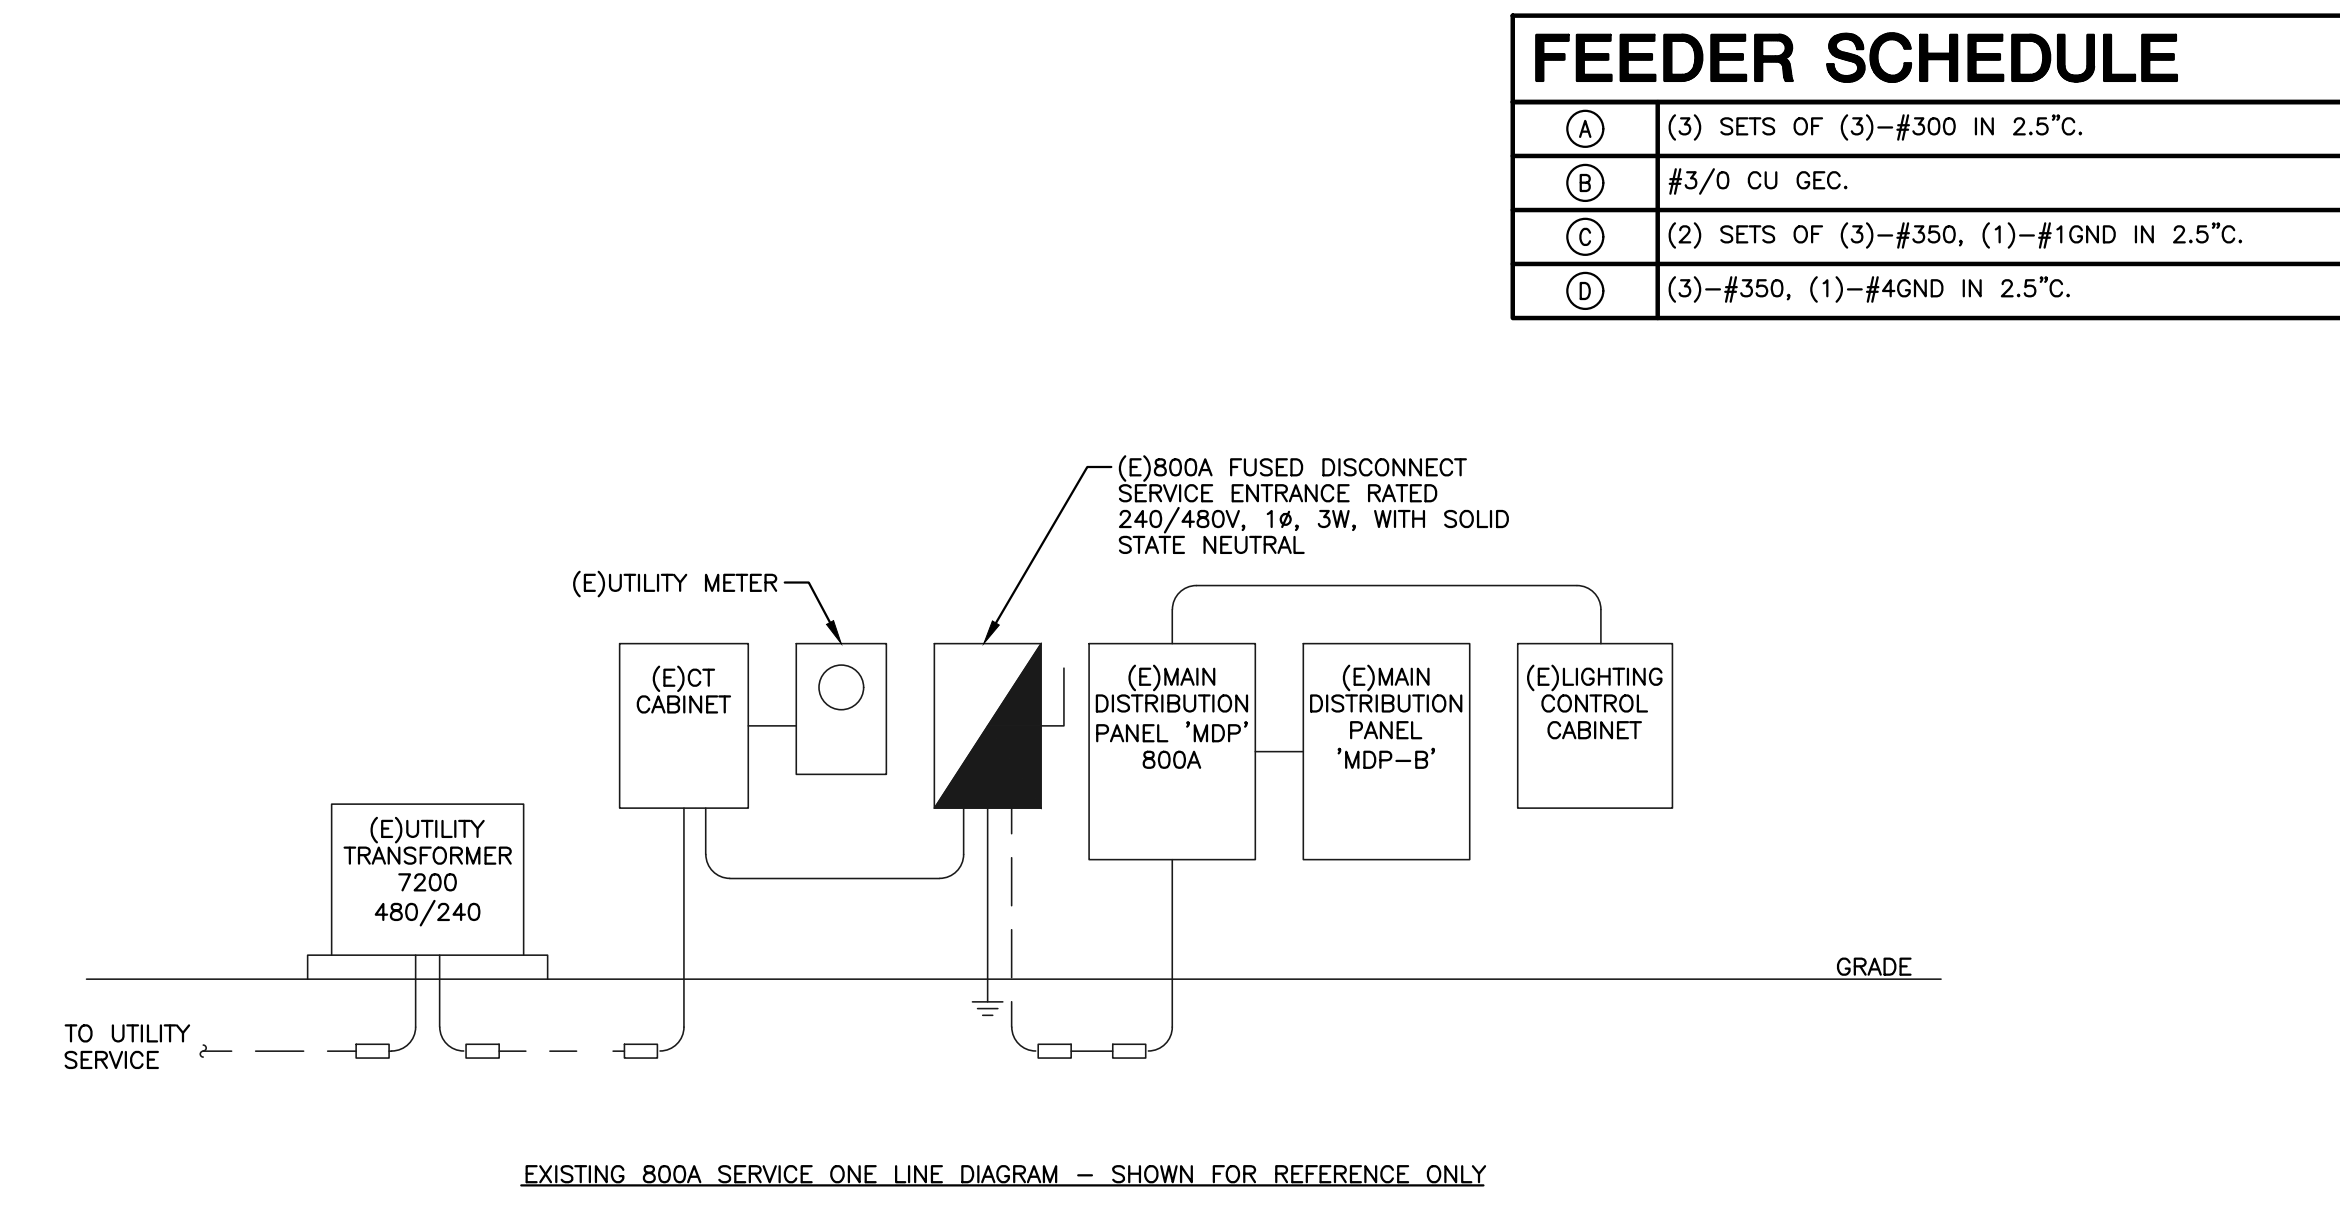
FEEDER SCHEDULE

| | |
|---|---|
| (A) | (3) SETS OF (3)–#300 IN 2.5"C. |
| (B) | #3/0 CU GEC. |
| (C) | (2) SETS OF (3)–#350, (1)–#1GND IN 2.5"C. |
| (D) | (3)–#350, (1)–#4GND IN 2.5"C. |

(E)800A FUSED DISCONNECT SERVICE ENTRANCE RATED 240/480V, 1ø, 3W, WITH SOLID STATE NEUTRAL

(E)UTILITY METER

(E)CT CABINET

(E)MAIN DISTRIBUTION PANEL 'MDP' 800A

(E)MAIN DISTRIBUTION PANEL 'MDP–B'

(E)LIGHTING CONTROL CABINET

(E)UTILITY TRANSFORMER 7200 480/240

GRADE

TO UTILITY SERVICE

EXISTING 800A SERVICE ONE LINE DIAGRAM – SHOWN FOR REFERENCE ONLY